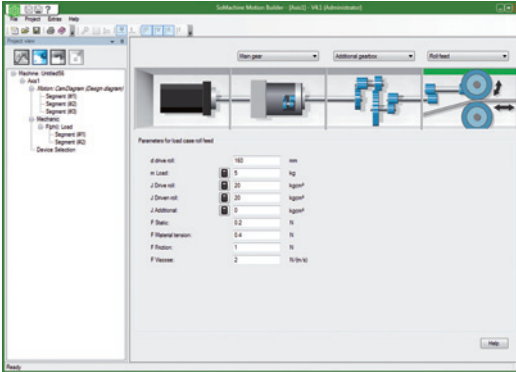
SoMachine Motion Builder - [Axis1] - V4.1 (Administrator)

File Project Extras Help

Project view

Machine: Untitled59
Axis1
Motion: CamDiagram (Design diagram)
Segment (#1)
Segment (#2)
Segment (#3)
Mechanic
P(phi): Load
Segment (#1)
Segment (#2)
Device Selection

Main gear
Additional gearbox
Roll feed

Parameters for load case roll feed

| | | |
|---|---|---|
| d drive roll: | 160 | mm |
| m Load: | 5 | kg |
| J Drive roll: | 20 | kgcm² |
| J Driven roll: | 20 | kgcm² |
| J Additional: | 0 | kgcm² |
| F Static: | 0.2 | N |
| F Material tension: | 0.4 | N |
| F Friction: | 1 | N |
| F Viscose: | 2 | N/(m/s) |

Help

Ready